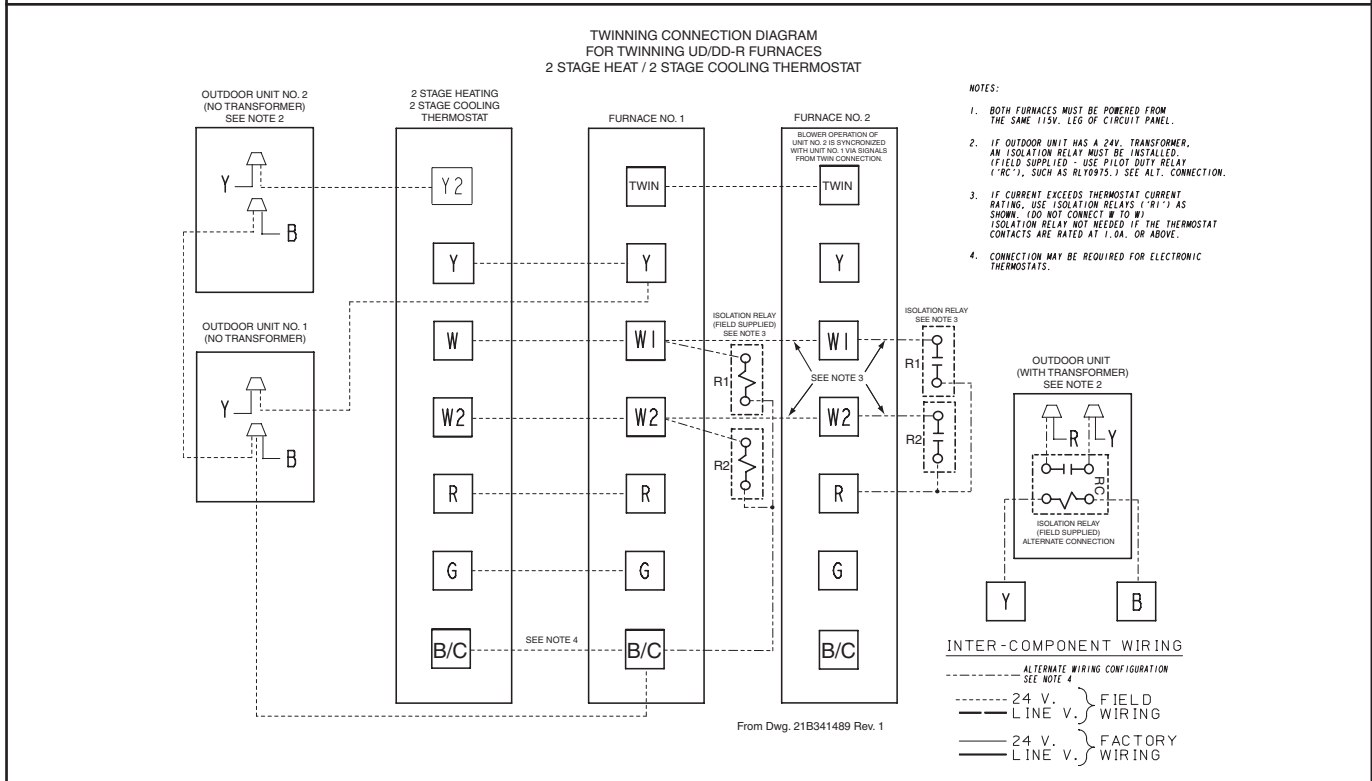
TWINNING CONNECTION DIAGRAM
FOR TWINNING UD/DD-R FURNACES
2 STAGE HEAT / 2 STAGE COOLING THERMOSTAT

OUTDOOR UNIT NO. 2
(NO TRANSFORMER)
SEE NOTE 2

Y
B

2 STAGE HEATING
2 STAGE COOLING
THERMOSTAT

Y2
Y
W
W2
R
G
B/C

FURNACE NO. 1

TWIN
Y
W1
W2
R
G
B/C

FURNACE NO. 2

BLOWER OPERATION OF UNIT NO. 2 IS SYNCRONIZED WITH UNIT NO. 1 VIA SIGNALS FROM TWIN CONNECTION.

TWIN
Y
W1
W2
R
G
B/C

NOTES:

1. BOTH FURNACES MUST BE POWERED FROM THE SAME 115V. LEG OF CIRCUIT PANEL.

2. IF OUTDOOR UNIT HAS A 24V. TRANSFORMER, AN ISOLATION RELAY MUST BE INSTALLED. (FIELD SUPPLIED - USE PILOT DUTY RELAY ('RC'), SUCH AS RLY0975.) SEE ALT. CONNECTION.

3. IF CURRENT EXCEEDS THERMOSTAT CURRENT RATING, USE ISOLATION RELAYS ('RI') AS SHOWN. (DO NOT CONNECT W TO W) ISOLATION RELAY NOT NEEDED IF THE THERMOSTAT CONTACTS ARE RATED AT 1.0A. OR ABOVE.

4. CONNECTION MAY BE REQUIRED FOR ELECTRONIC THERMOSTATS.

OUTDOOR UNIT NO. 1
(NO TRANSFORMER)

Y
B

ISOLATION RELAY
(FIELD SUPPLIED)
SEE NOTE 3

R1
R2

SEE NOTE 3

ISOLATION RELAY
SEE NOTE 3

R1
R2

OUTDOOR UNIT
(WITH TRANSFORMER)
SEE NOTE 2

R
Y
RC

ISOLATION RELAY
(FIELD SUPPLIED)
ALTERNATE CONNECTION

Y
B

SEE NOTE 4

INTER-COMPONENT WIRING

ALTERNATE WIRING CONFIGURATION
SEE NOTE 4

24 V.
LINE V.
FIELD WIRING

24 V.
LINE V.
FACTORY WIRING

From Dwg. 21B341489 Rev. 1